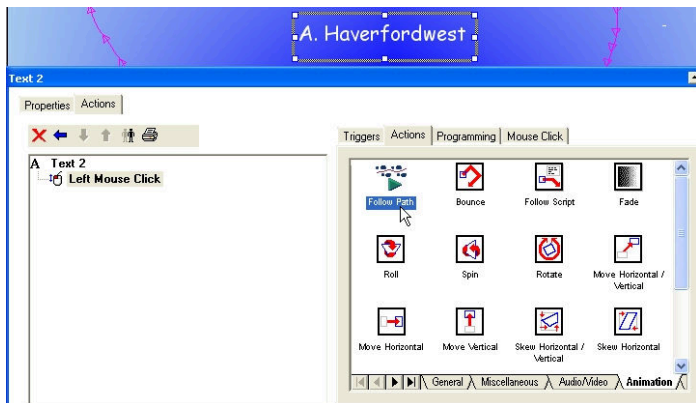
A. Haverfordwest

Text 2

Properties | Actions

A Text 2
Left Mouse Click

Triggers | Actions | Programming | Mouse Click

Follow Path
Bounce
Follow Script
Fade
Roll
Spin
Rotate
Move Horizontal / Vertical
Move Horizontal
Move Vertical
Skew Horizontal / Vertical
Skew Horizontal

General | Miscellaneous | Audio/Video | Animation